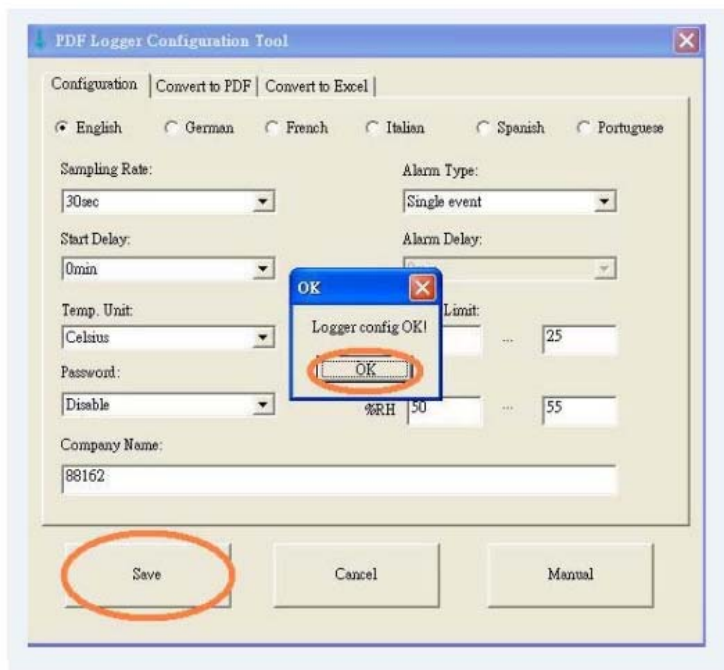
PDF Logger Configuration Tool

Configuration | Convert to PDF | Convert to Excel

English German French Italian Spanish Portuguese

Sampling Rate:
30sec

Alarm Type:
Single event

Start Delay:
0min

Alarm Delay:
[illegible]

Temp. Unit:
Celsius

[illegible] Limit:
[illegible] ... 25

Password:
Disable

%RH 50 ... 55

Company Name:
88162

OK
Logger config OK!
OK

Save Cancel Manual